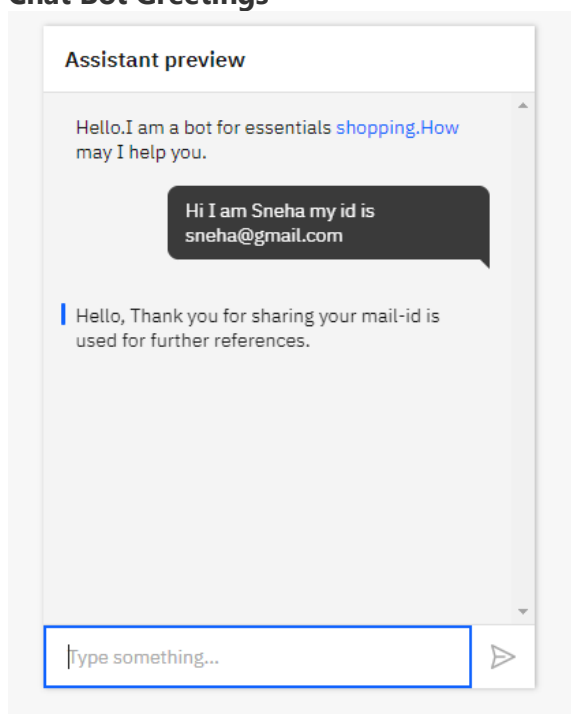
Chat Bot Greetings

Assistant preview

Hello.I am a bot for essentials shopping.How may I help you.

Hi I am Sneha my id is sneha@gmail.com

Hello, Thank you for sharing your mail-id is used for further references.

Type something...